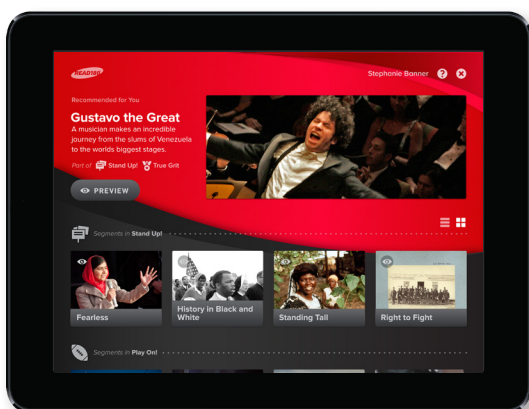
READ180

Stephanie Bonner

Recommended for You

Gustavo the Great

A musician makes an incredible journey from the slums of Venezuela to the worlds biggest stages.

Part of Stand Up! True Grit

PREVIEW

Segments in Stand Up!

Fearless

History in Black and White

Standing Tall

Right to Fight

Segments in Play On!